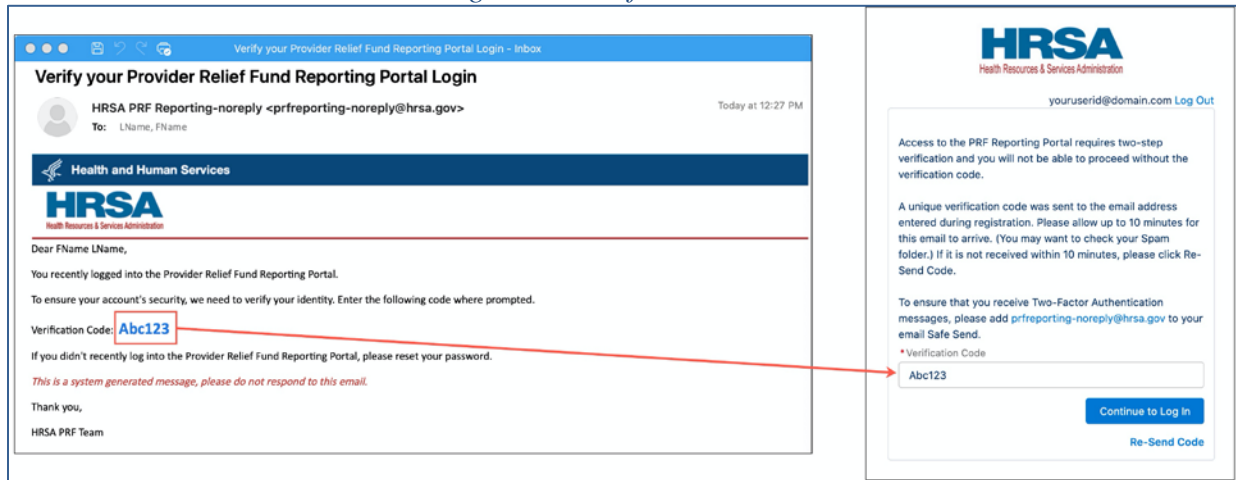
Verify your Provider Relief Fund Reporting Portal Login - Inbox

Verify your Provider Relief Fund Reporting Portal Login

HRSA PRF Reporting-noreply <prfreporting-noreply@hrsa.gov>
To: LName, FName

Today at 12:27 PM

Health and Human Services

HRSA
Health Resources & Services Administration

Dear FName LName,

You recently logged into the Provider Relief Fund Reporting Portal.

To ensure your account's security, we need to verify your identity. Enter the following code where prompted.

Verification Code: Abc123

If you didn't recently log into the Provider Relief Fund Reporting Portal, please reset your password.

This is a system generated message, please do not respond to this email.

Thank you,

HRSA PRF Team

HRSA
Health Resources & Services Administration

youruserid@domain.com Log Out

Access to the PRF Reporting Portal requires two-step verification and you will not be able to proceed without the verification code.

A unique verification code was sent to the email address entered during registration. Please allow up to 10 minutes for this email to arrive. (You may want to check your Spam folder.) If it is not received within 10 minutes, please click Re-Send Code.

To ensure that you receive Two-Factor Authentication messages, please add prfreporting-noreply@hrsa.gov to your email Safe Send.

* Verification Code

Abc123

Continue to Log In

Re-Send Code